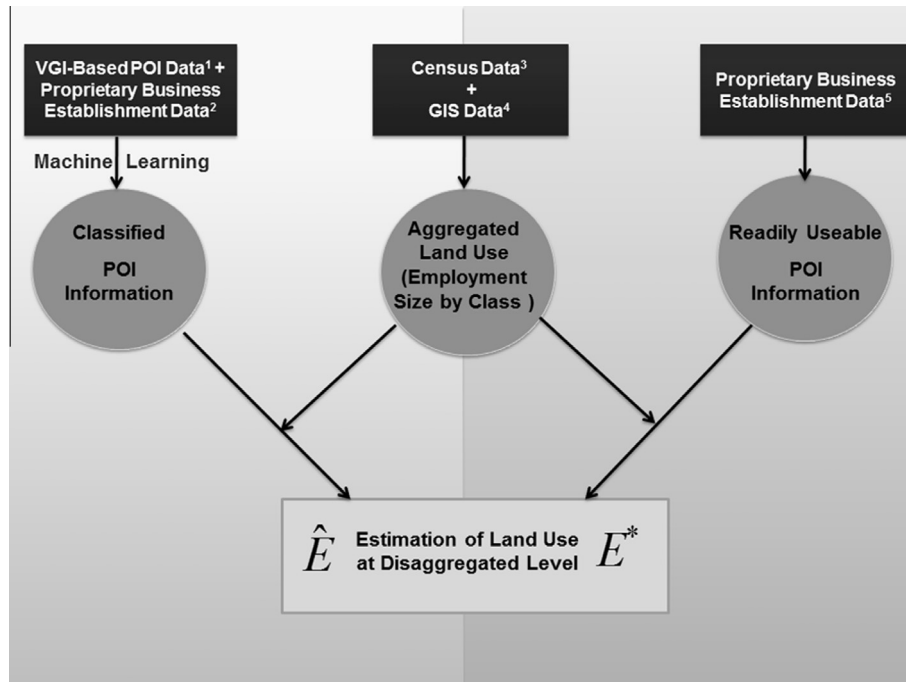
VGI-Based POI Data$^1$ + Proprietary Business Establishment Data$^2$

Census Data$^3$ + GIS Data$^4$

Proprietary Business Establishment Data$^5$

Machine Learning

Classified POI Information

Aggregated Land Use (Employment Size by Class )

Readily Useable POI Information

$\hat{E}$ Estimation of Land Use at Disaggregated Level $E^*$